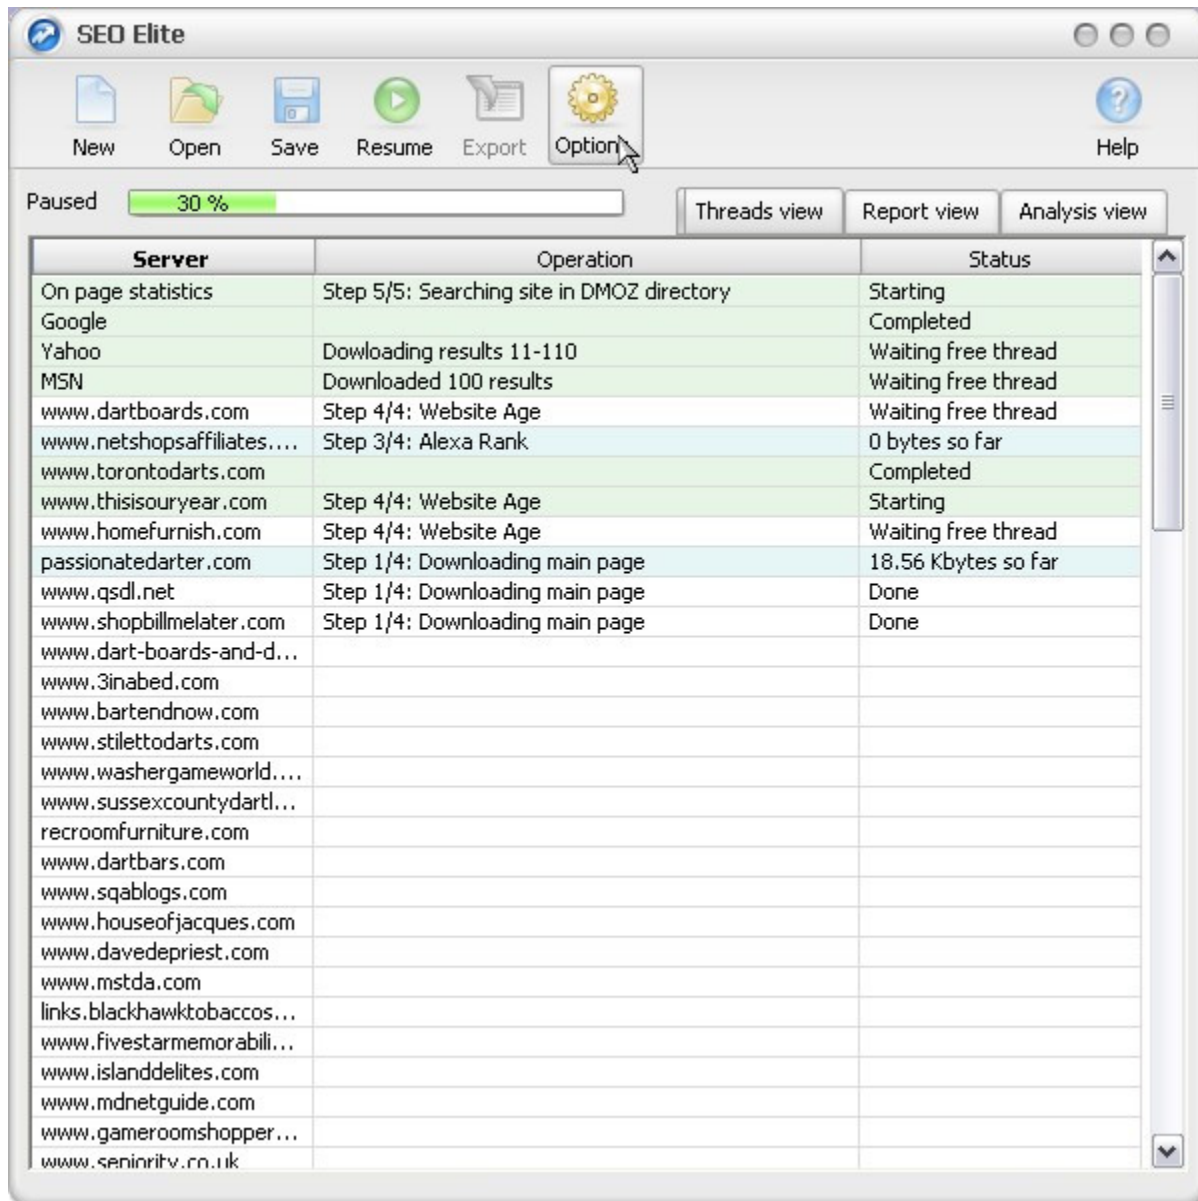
SEO Elite

New Open Save Resume Export Option Help

Paused 30 %

Threads view Report view Analysis view

| Server | Operation | Status |
|---|---|---|
| On page statistics | Step 5/5: Searching site in DMOZ directory | Starting |
| Google | | Completed |
| Yahoo | Dowloading results 11-110 | Waiting free thread |
| MSN | Downloaded 100 results | Waiting free thread |
| www.dartboards.com | Step 4/4: Website Age | Waiting free thread |
| www.netshopsaffiliates.... | Step 3/4: Alexa Rank | 0 bytes so far |
| www.torontodarts.com | | Completed |
| www.thisisouryear.com | Step 4/4: Website Age | Starting |
| www.homefurnish.com | Step 4/4: Website Age | Waiting free thread |
| passionatedarter.com | Step 1/4: Downloading main page | 18.56 Kbytes so far |
| www.qsdl.net | Step 1/4: Downloading main page | Done |
| www.shopbillmelater.com | Step 1/4: Downloading main page | Done |
| www.dart-boards-and-d... | | |
| www.3inabed.com | | |
| www.bartendnow.com | | |
| www.stilettodarts.com | | |
| www.washergameworld.... | | |
| www.sussexcountydartl... | | |
| recroomfurniture.com | | |
| www.dartbars.com | | |
| www.sqablogs.com | | |
| www.houseofjacques.com | | |
| www.davedepriest.com | | |
| www.mstda.com | | |
| links.blackhawktobaccos... | | |
| www.fivestarmemorabili... | | |
| www.islanddelites.com | | |
| www.mdnetguide.com | | |
| www.gameroomshopper... | | |
| www.seniority.co.uk | | |